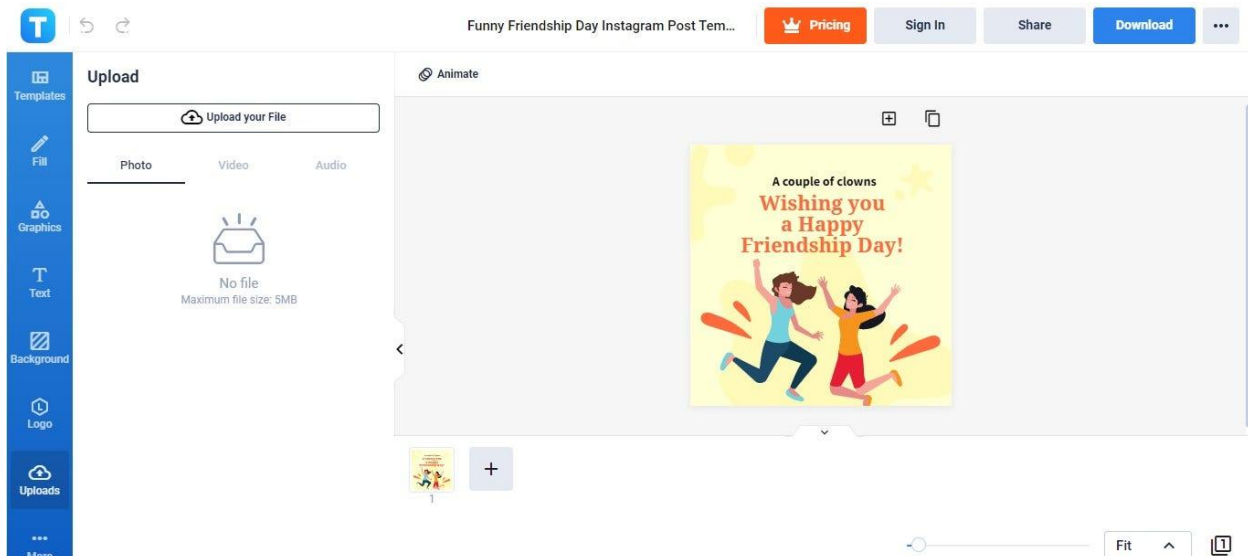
Funny Friendship Day Instagram Post Tem...

Pricing

Sign In

Share

Download

Templates

Fill

Graphics

Text

Background

Logo

Uploads

More

Upload

Upload your File

Photo

Video

Audio

No file

Maximum file size: 5MB

Animate

A couple of clowns

Wishing you a Happy Friendship Day!

1

Fit